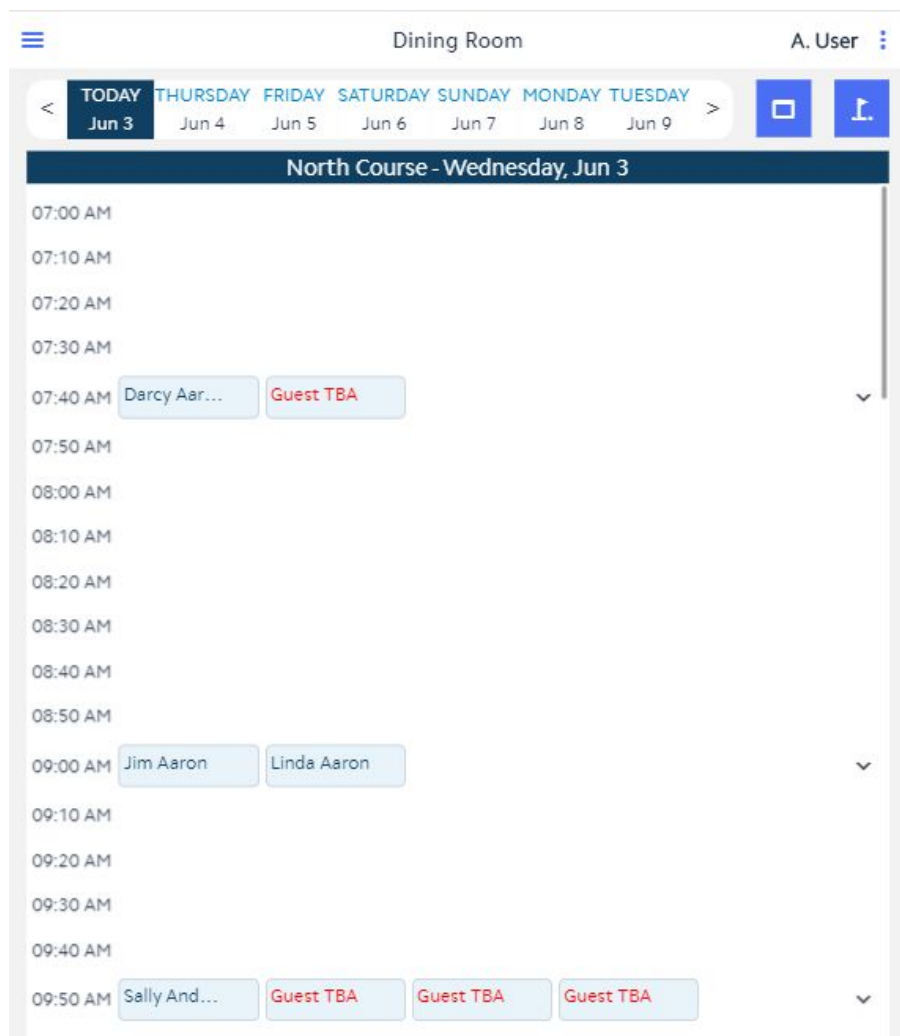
Dining Room

A. User

<

TODAY
Jun 3

THURSDAY
Jun 4

FRIDAY
Jun 5

SATURDAY
Jun 6

SUNDAY
Jun 7

MONDAY
Jun 8

TUESDAY
Jun 9

>

North Course - Wednesday, Jun 3

07:00 AM

07:10 AM

07:20 AM

07:30 AM

07:40 AM Darcy Aar... Guest TBA

07:50 AM

08:00 AM

08:10 AM

08:20 AM

08:30 AM

08:40 AM

08:50 AM

09:00 AM Jim Aaron Linda Aaron

09:10 AM

09:20 AM

09:30 AM

09:40 AM

09:50 AM Sally And... Guest TBA Guest TBA Guest TBA